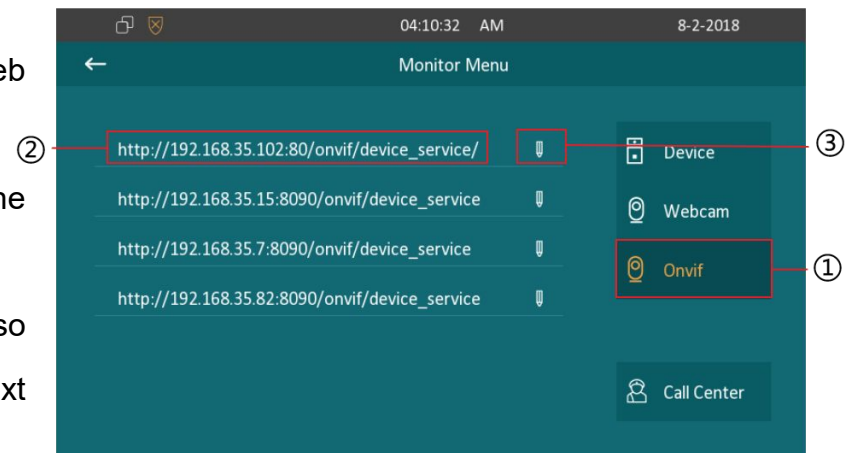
eb

ne

so

xt

04:10:32 AM

8-2-2018

Monitor Menu

②

http://192.168.35.102:80/onvif/device_service/

③

Device

http://192.168.35.15:8090/onvif/device_service

Webcam

http://192.168.35.7:8090/onvif/device_service

Onvif

①

http://192.168.35.82:8090/onvif/device_service

Call Center